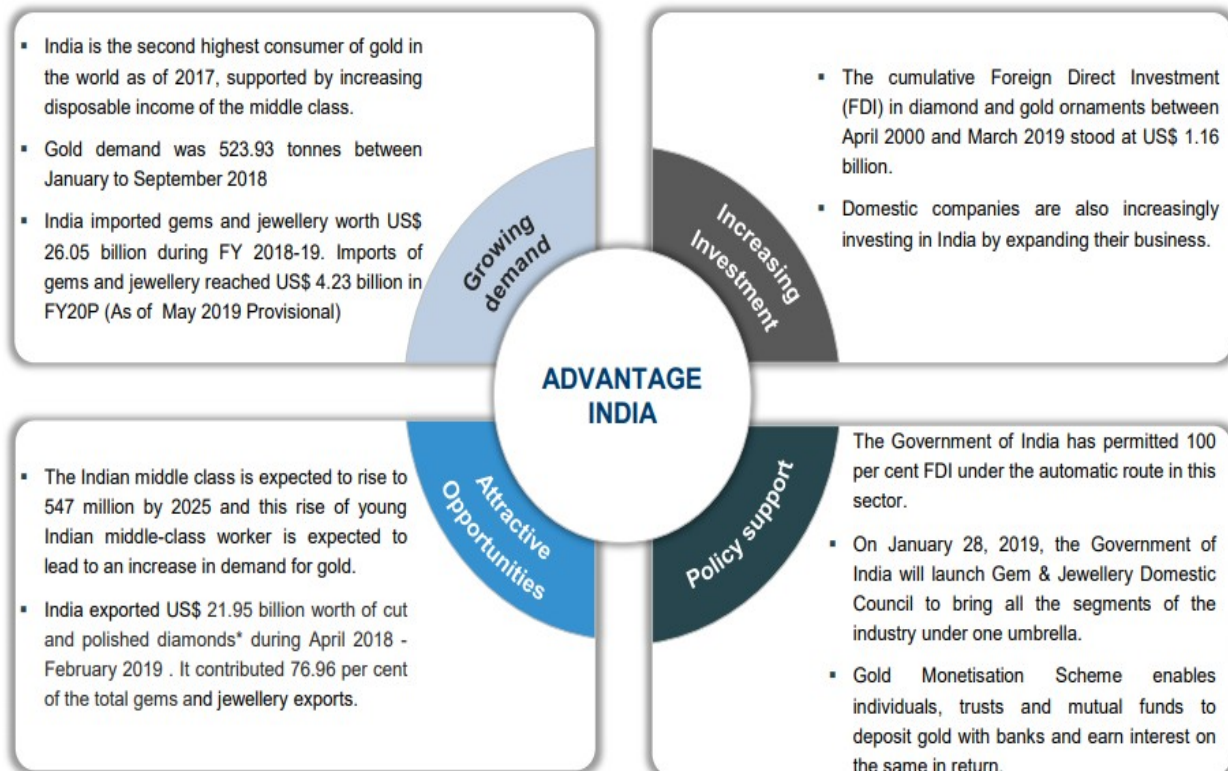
- India is the second highest consumer of gold in the world as of 2017, supported by increasing disposable income of the middle class.
- Gold demand was 523.93 tonnes between January to September 2018
- India imported gems and jewellery worth US$ 26.05 billion during FY 2018-19. Imports of gems and jewellery reached US$ 4.23 billion in FY20P (As of May 2019 Provisional)

Growing demand

Increasing Investment

- The cumulative Foreign Direct Investment (FDI) in diamond and gold ornaments between April 2000 and March 2019 stood at US$ 1.16 billion.
- Domestic companies are also increasingly investing in India by expanding their business.

ADVANTAGE INDIA

- The Indian middle class is expected to rise to 547 million by 2025 and this rise of young Indian middle-class worker is expected to lead to an increase in demand for gold.
- India exported US$ 21.95 billion worth of cut and polished diamonds* during April 2018 - February 2019 . It contributed 76.96 per cent of the total gems and jewellery exports.

Attractive Opportunities

Policy support

The Government of India has permitted 100 per cent FDI under the automatic route in this sector.
- On January 28, 2019, the Government of India will launch Gem & Jewellery Domestic Council to bring all the segments of the industry under one umbrella.
- Gold Monetisation Scheme enables individuals, trusts and mutual funds to deposit gold with banks and earn interest on the same in return.